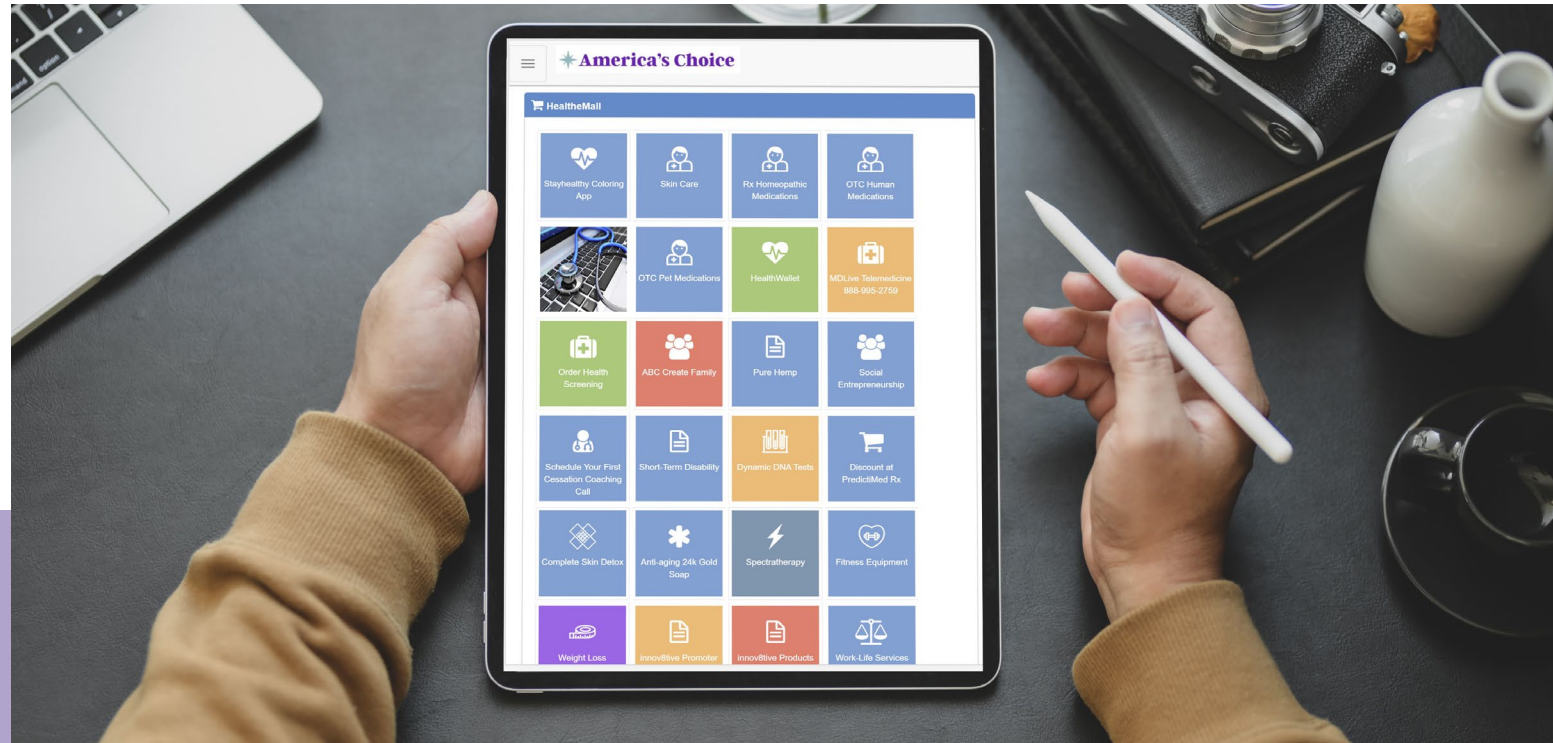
America's Choice

HealtheMall

Stayhealthy Coloring App

Skin Care

Rx Homeopathic Medications

OTC Human Medications

OTC Pet Medications

HealthWallet

MDLive Telemedicine 888-995-2759

Order Health Screening

ABC Create Family

Pure Hemp

Social Entrepreneurship

Schedule Your First Cessation Coaching Call

Short-Term Disability

Dynamic DNA Tests

Discount at PredictiMed Rx

Complete Skin Detox

Anti-aging 24k Gold Soap

Spectratherapy

Fitness Equipment

Weight Loss

innov8tive Promoter

innov8tive Products

Work-Life Services